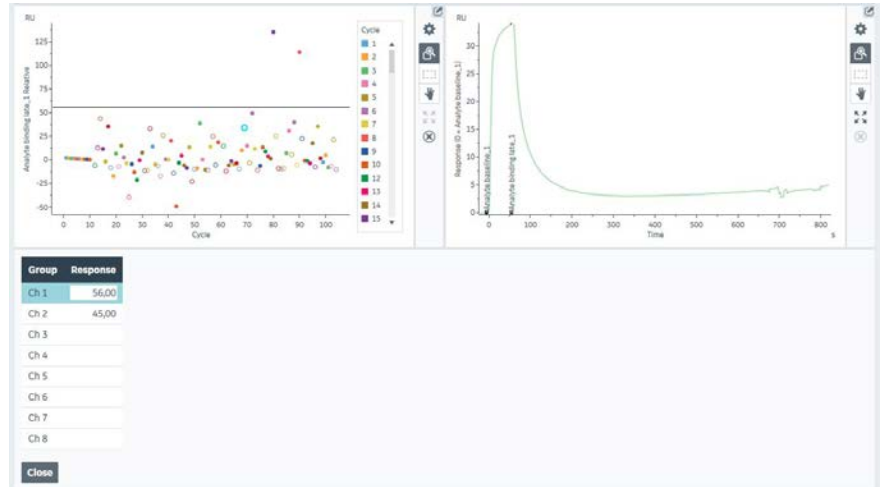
RU

125

100

75

50

25

0

-25

-50

Analyte binding late_1 Relative

0 10 20 30 40 50 60 70 80 90 100

Cycle

Cycle

1
2
3
4
5
6
7
8
9
10
12
13
14
15

RU

30

25

20

15

10

5

0

Response (0 = Analyte baseline_1)

Analyte baseline_1

Analyte binding late_1

0 100 200 300 400 500 600 700 800

Time

s

| Group | Response |
|---|---|
| Ch 1 | 56,00 |
| Ch 2 | 45,00 |
| Ch 3 | |
| Ch 4 | |
| Ch 5 | |
| Ch 6 | |
| Ch 7 | |
| Ch 8 | |

Close